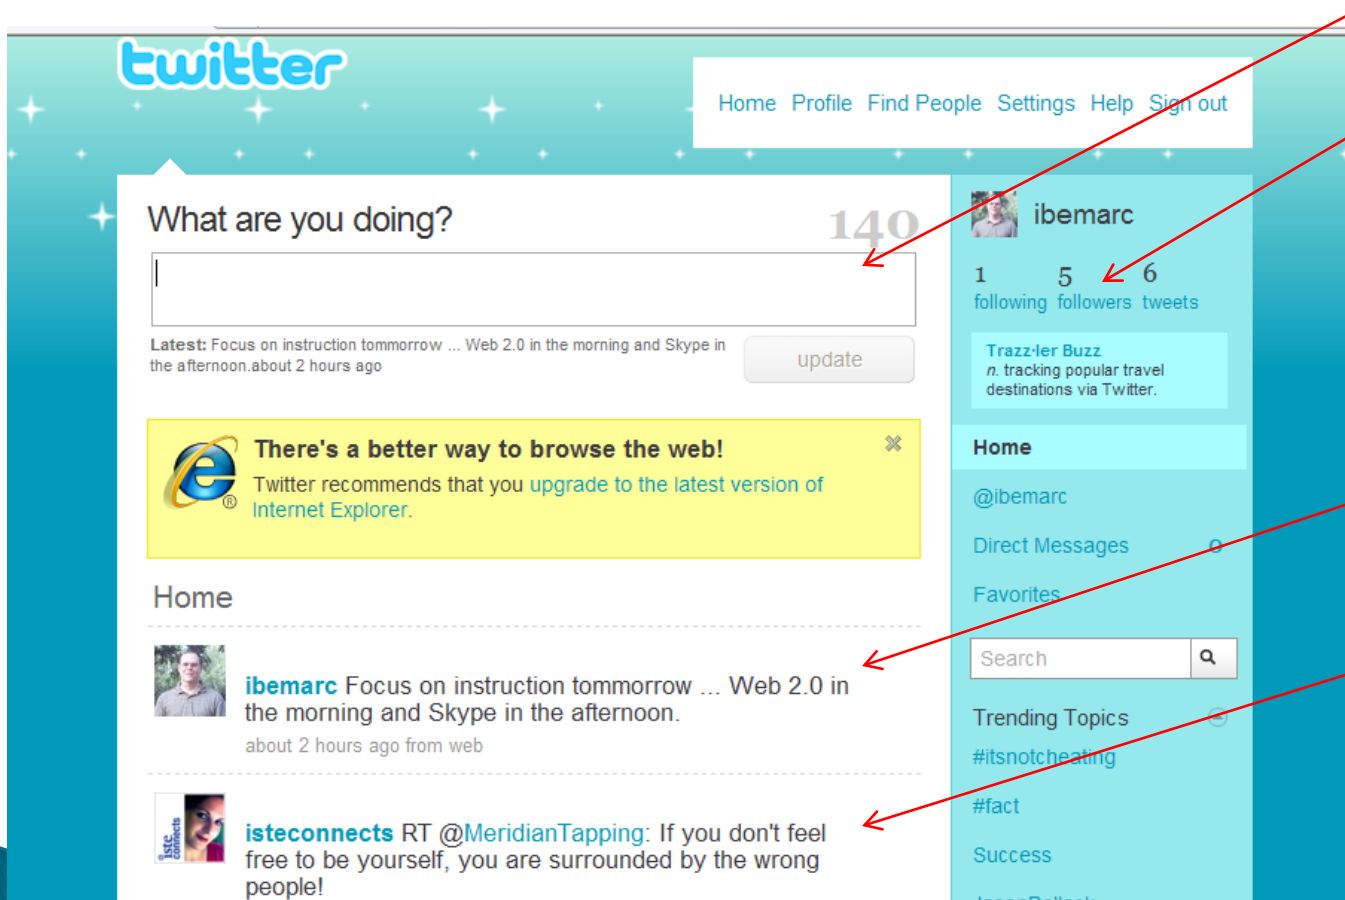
twitter

Home Profile Find People Settings Help Sign out

What are you doing?

140

Latest: Focus on instruction tommorrow ... Web 2.0 in the morning and Skype in the afternoon.about 2 hours ago

update

There's a better way to browse the web!

Twitter recommends that you upgrade to the latest version of Internet Explorer.

Home

ibemarc Focus on instruction tommorrow ... Web 2.0 in the morning and Skype in the afternoon.

about 2 hours ago from web

isteconnects RT @MeridianTapping: If you don't feel free to be yourself, you are surrounded by the wrong people!

ibemarc

1 following 5 followers 6 tweets

Trazz·ler Buzz
n. tracking popular travel destinations via Twitter.

Home

@ibemarc

Direct Messages 0

Favorites

Search

Trending Topics

#itsnotcheating

#fact

Success

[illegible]